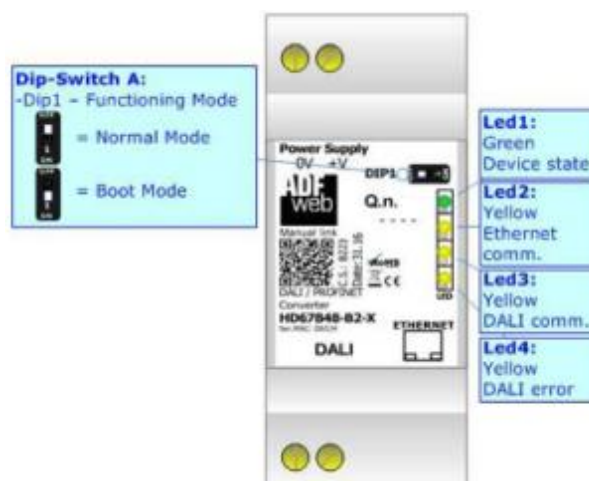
Dip-Switch A:
-Dip1 – Functioning Mode

= Normal Mode

= Boot Mode

Power Supply
0V +V

DIP1

ADF web

Q.n.

Manual link

DALI / PROFINET Converter
HD67848-B2-X

ETHERNET

DALI

LED

Led1:
Green
Device state

Led2:
Yellow
Ethernet comm.

Led3:
Yellow
DALI comm.

Led4:
Yellow
DALI error